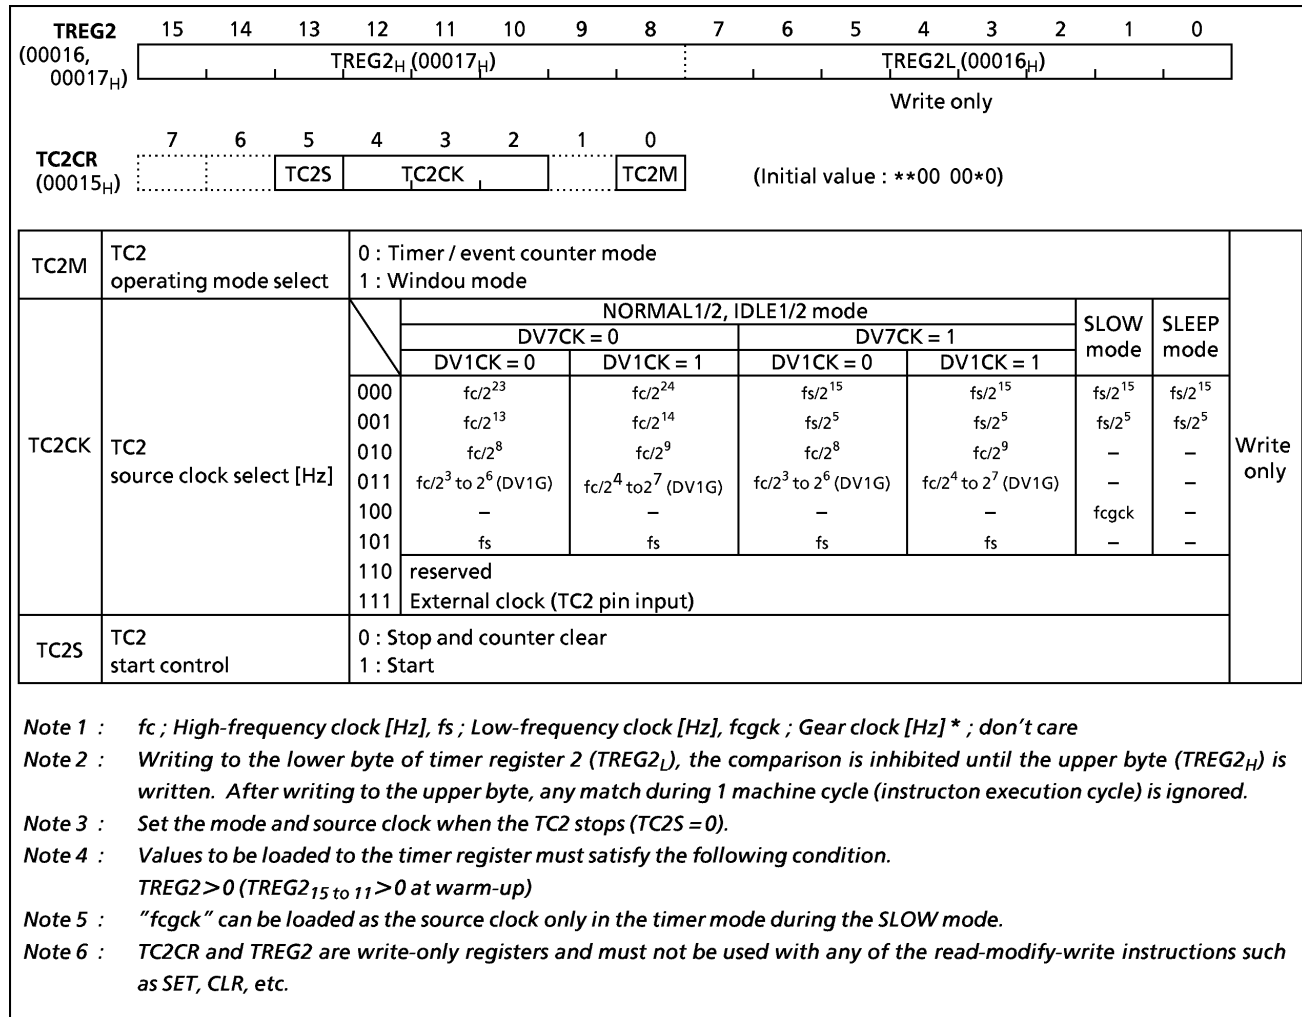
TREG2 (00016, $00017_H$) 15 14 13 12 11 10 9 8 7 6 5 4 3 2 1 0

$TREG2_H$ ($00017_H$) TREG2L ($00016_H$)

Write only

TC2CR ($00015_H$) 7 6 5 4 3 2 1 0

TC2S TC2CK TC2M

(Initial value : **00 00*0)

| TC2M | TC2 operating mode select | 0 : Timer / event counter mode<br>1 : Windou mode | | | | | | Write only |
|---|---|---|---|---|---|---|---|---|
| TC2CK | TC2 source clock select [Hz] | | NORMAL1/2, IDLE1/2 mode DV7CK = 0 DV1CK = 0 | NORMAL1/2, IDLE1/2 mode DV7CK = 0 DV1CK = 1 | NORMAL1/2, IDLE1/2 mode DV7CK = 1 DV1CK = 0 | NORMAL1/2, IDLE1/2 mode DV7CK = 1 DV1CK = 1 | SLOW mode | SLEEP mode |
| | | 000 | $fc/2^{23}$ | $fc/2^{24}$ | $fs/2^{15}$ | $fs/2^{15}$ | $fs/2^{15}$ | $fs/2^{15}$ |
| | | 001 | $fc/2^{13}$ | $fc/2^{14}$ | $fs/2^5$ | $fs/2^5$ | $fs/2^5$ | $fs/2^5$ |
| | | 010 | $fc/2^8$ | $fc/2^9$ | $fc/2^8$ | $fc/2^9$ | – | – |
| | | 011 | $fc/2^3$ to $2^6$ (DV1G) | $fc/2^4$ to$2^7$ (DV1G) | $fc/2^3$ to $2^6$ (DV1G) | $fc/2^4$ to $2^7$ (DV1G) | – | – |
| | | 100 | – | – | – | – | fcgck | – |
| | | 101 | fs | fs | fs | fs | – | – |
| | | 110 | reserved | | | | | |
| | | 111 | External clock (TC2 pin input) | | | | | |
| TC2S | TC2 start control | 0 : Stop and counter clear<br>1 : Start | | | | | | |

Note 1 : fc ; High-frequency clock [Hz], fs ; Low-frequency clock [Hz], fcgck ; Gear clock [Hz] * ; don't care

Note 2 : Writing to the lower byte of timer register 2 ($TREG2_L$), the comparison is inhibited until the upper byte ($TREG2_H$) is written. After writing to the upper byte, any match during 1 machine cycle (instructon execution cycle) is ignored.

Note 3 : Set the mode and source clock when the TC2 stops (TC2S = 0).

Note 4 : Values to be loaded to the timer register must satisfy the following condition. TREG2 > 0 ($TREG2_{15\ to\ 11}$ > 0 at warm-up)

Note 5 : "fcgck" can be loaded as the source clock only in the timer mode during the SLOW mode.

Note 6 : TC2CR and TREG2 are write-only registers and must not be used with any of the read-modify-write instructions such as SET, CLR, etc.